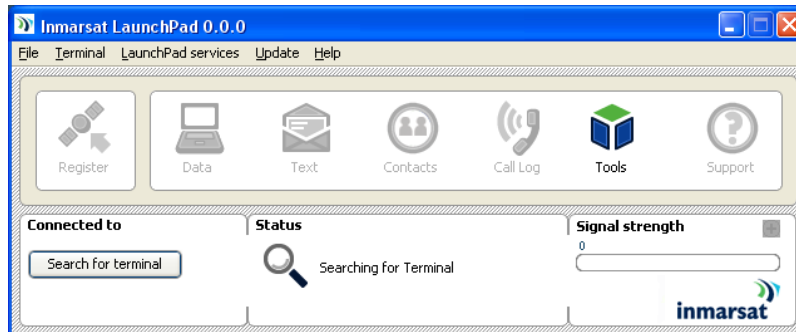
Inmarsat LaunchPad 0.0.0

File Terminal LaunchPad services Update Help

Register

Data

Text

Contacts

Call Log

Tools

Support

Connected to

Search for terminal

Status

Searching for Terminal

Signal strength

0

inmarsat